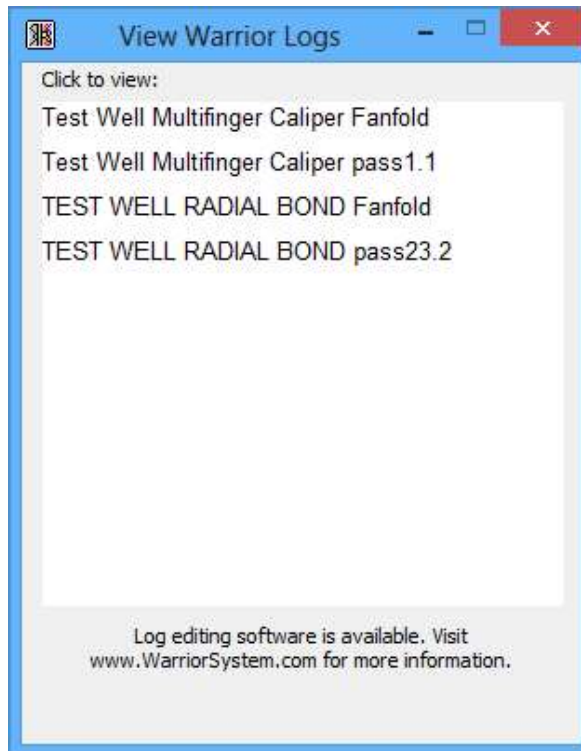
View Warrior Logs

Click to view:

Test Well Multifinger Caliper Fanfold

Test Well Multifinger Caliper pass1.1

TEST WELL RADIAL BOND Fanfold

TEST WELL RADIAL BOND pass23.2

Log editing software is available. Visit www.WarriorSystem.com for more information.